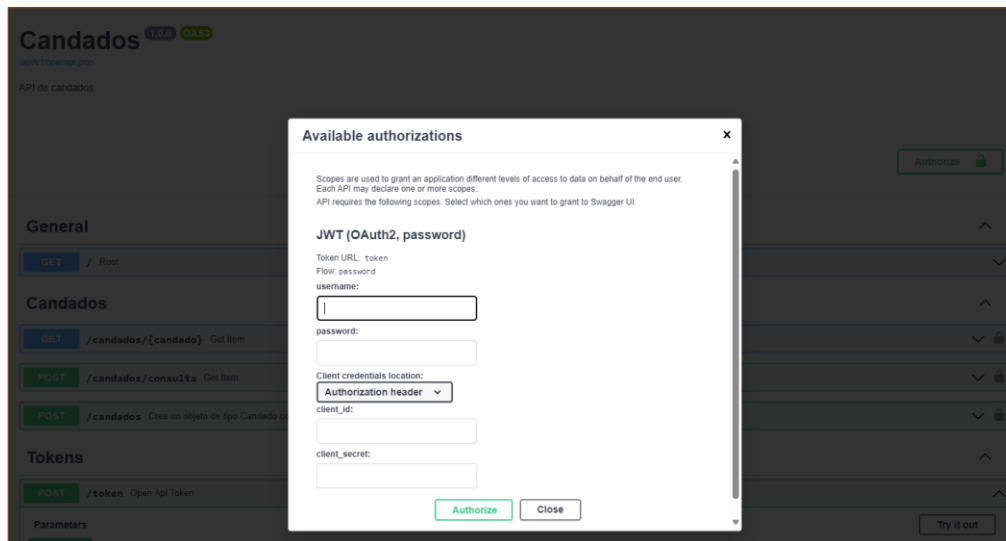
Candados 1.0.0 OAS3
/api/v1/openapi.json
API de candados

Authorize

General
GET / Root

Candados
GET /candados/{candado} Get Item
POST /candados/consulta Get Item
POST /candados Crea un objeto de tipo Candado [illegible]

Tokens
POST /token Open Api Token
Parameters
Try it out

Available authorizations
×
Scopes are used to grant an application different levels of access to data on behalf of the end user. Each API may declare one or more scopes.
API requires the following scopes. Select which ones you want to grant to Swagger UI.

JWT (OAuth2, password)
Token URL: token
Flow: password
username:
password:
Client credentials location:
Authorization header
client_id:
client_secret:
Authorize
Close